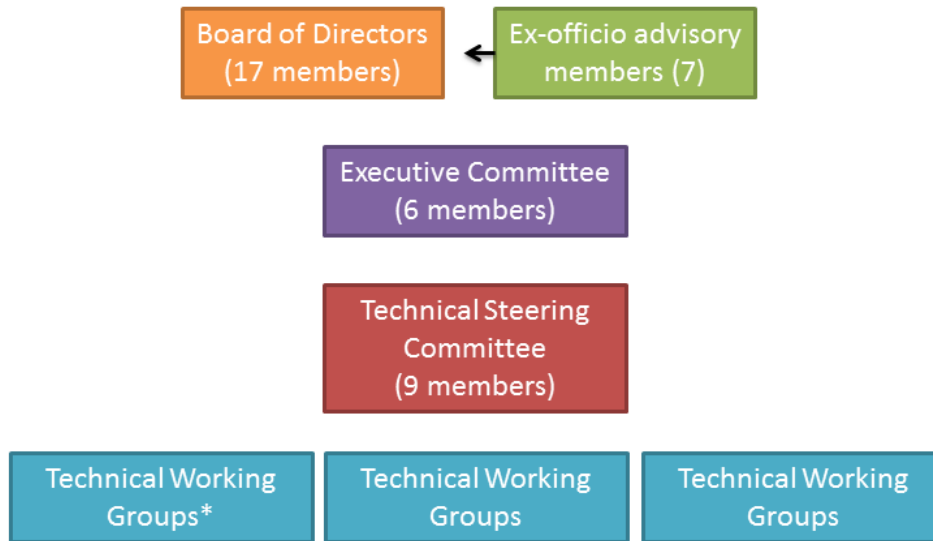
Board of Directors
(17 members)

Ex-officio advisory
members (7)

Executive Committee
(6 members)

Technical Steering
Committee
(9 members)

Technical Working
Groups*

Technical Working
Groups

Technical Working
Groups